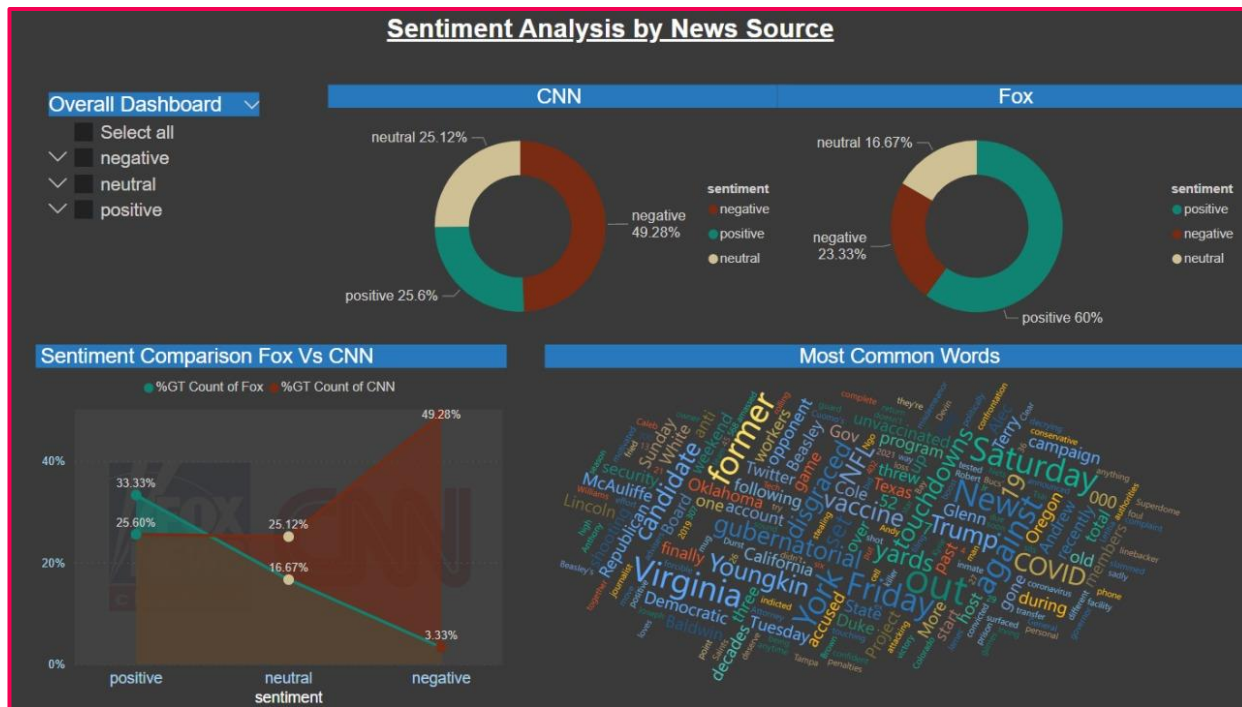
Sentiment Analysis by News Source

Overall Dashboard
Select all
negative
neutral
positive

CNN

neutral 25.12%
negative 49.28%
positive 25.6%

sentiment
negative
positive
neutral

Fox

neutral 16.67%
negative 23.33%
positive 60%

sentiment
positive
negative
neutral

Sentiment Comparison Fox Vs CNN

%GT Count of Fox %GT Count of CNN

40%
20%
0%

33.33%
25.60%
25.12%
16.67%
49.28%
3.33%

positive neutral negative
sentiment

Most Common Words

former Saturday News Virginia Friday out against York Youngkin gubernatorial touchdowns Trump COVID candidate vaccine disgraced NFL Oklahoma campaign Oregon yards Democratic Republican McAuliffe Twitter following account unvaccinated program Texas California Tuesday Glenn Andrew members total recently during past host old accused Duke State Project More start gone workers opponent Beasley Gov Cole game Sunday White weekend Board finally security Lincoln three decades Baldwin indicted 19 000 52 one coronavirus conservative Terry